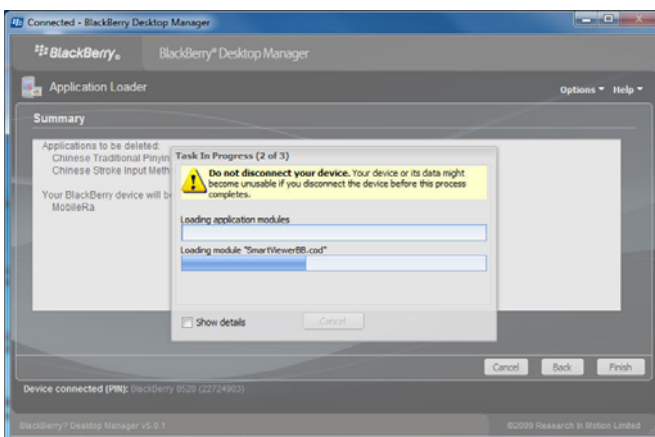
Connected - BlackBerry Desktop Manager

BlackBerry. BlackBerry® Desktop Manager

Application Loader

Options ▾ Help ▾

Summary

Applications to be deleted:
Chinese Traditional Pinyin
Chinese Stroke Input Meth

Your BlackBerry device will b
MobileRa

Task In Progress (2 of 3)

**Do not disconnect your device.** Your device or its data might become unusable if you disconnect the device before this process completes.

Loading application modules

Loading module "SmartViewerBB.cod"

Show details

Cancel

Cancel Back Finish

Device connected (PIN): BlackBerry 8520 (22724993)

BlackBerry? Desktop Manager v5.0.1

©2009 Research In Motion Limited